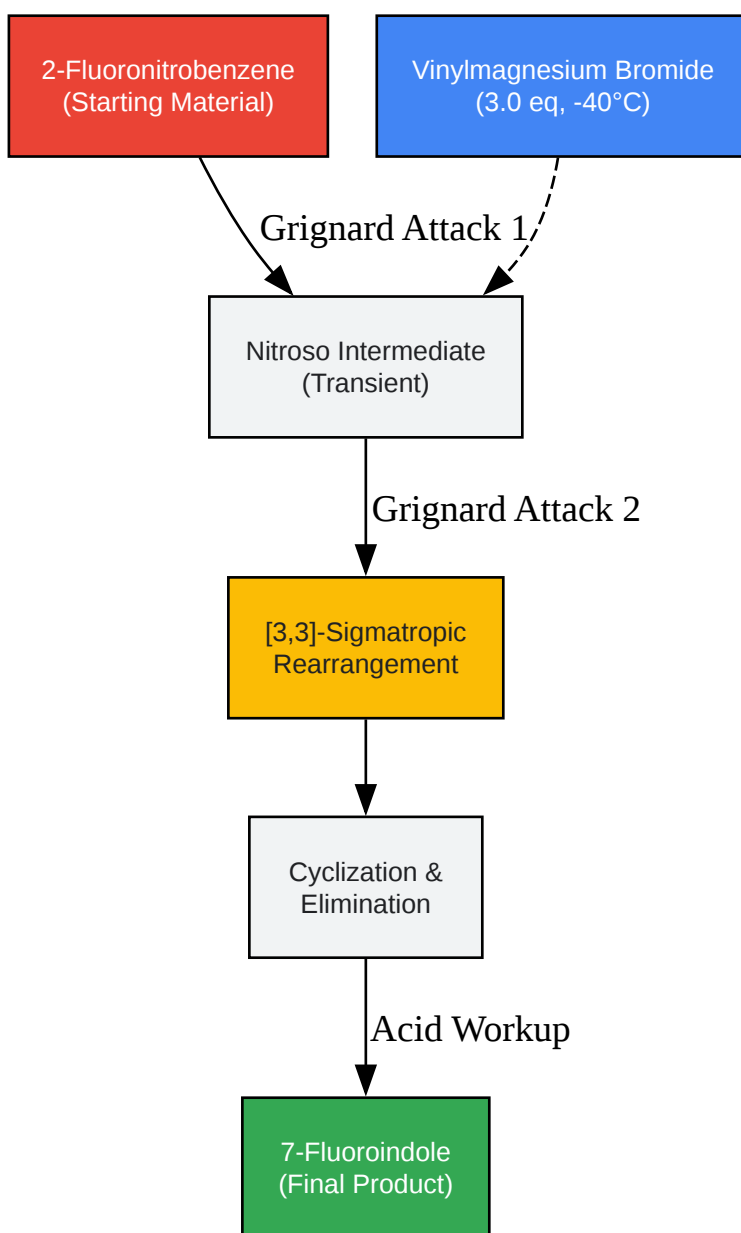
2-Fluoronitrobenzene
(Starting Material)

Vinylmagnesium Bromide
(3.0 eq, -40°C)

Grignard Attack 1

Nitroso Intermediate
(Transient)

Grignard Attack 2

[3,3]-Sigmatropic
Rearrangement

Cyclization &
Elimination

Acid Workup

7-Fluoroindole
(Final Product)